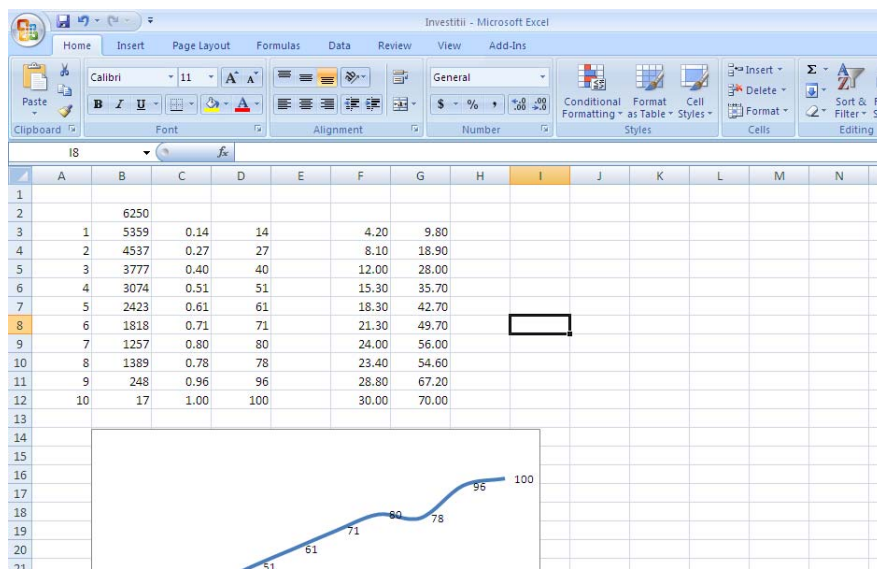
Investitii - Microsoft Excel

Home Insert Page Layout Formulas Data Review View Add-Ins

Paste
Clipboard
Calibri 11
Font
Alignment
General
$ % ,
Number
Conditional Formatting
Format as Table
Cell Styles
Styles
Insert
Delete
Format
Cells
Sort & Filter
Editing

I8 $f_x$

| | A | B | C | D | E | F | G | H | I | J | K | L | M | N |
|---|---|---|---|---|---|---|---|---|---|---|---|---|---|---|
| 1 | | | | | | | | | | | | | | |
| 2 | | 6250 | | | | | | | | | | | | |
| 3 | 1 | 5359 | 0.14 | 14 | | 4.20 | 9.80 | | | | | | | |
| 4 | 2 | 4537 | 0.27 | 27 | | 8.10 | 18.90 | | | | | | | |
| 5 | 3 | 3777 | 0.40 | 40 | | 12.00 | 28.00 | | | | | | | |
| 6 | 4 | 3074 | 0.51 | 51 | | 15.30 | 35.70 | | | | | | | |
| 7 | 5 | 2423 | 0.61 | 61 | | 18.30 | 42.70 | | | | | | | |
| 8 | 6 | 1818 | 0.71 | 71 | | 21.30 | 49.70 | | | | | | | |
| 9 | 7 | 1257 | 0.80 | 80 | | 24.00 | 56.00 | | | | | | | |
| 10 | 8 | 1389 | 0.78 | 78 | | 23.40 | 54.60 | | | | | | | |
| 11 | 9 | 248 | 0.96 | 96 | | 28.80 | 67.20 | | | | | | | |
| 12 | 10 | 17 | 1.00 | 100 | | 30.00 | 70.00 | | | | | | | |
| 13 | | | | | | | | | | | | | | |

14
15
16
17
18
19
20
21

100
96
80
78
71
61
51